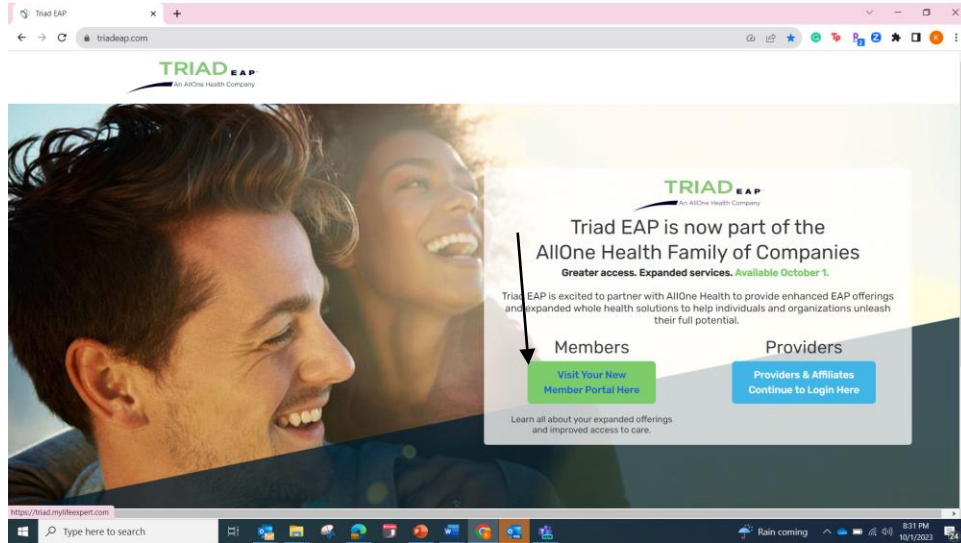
Triad EAP
triadeap.com

TRIAD EAP
An AllOne Health Company

TRIAD EAP
An AllOne Health Company

Triad EAP is now part of the AllOne Health Family of Companies

Greater access. Expanded services. Available October 1.

Triad EAP is excited to partner with AllOne Health to provide enhanced EAP offerings and expanded whole health solutions to help individuals and organizations unleash their full potential.

Members

Visit Your New Member Portal Here

Learn all about your expanded offerings and improved access to care.

Providers

Providers & Affiliates Continue to Login Here

https://triad.mylifeexpert.com

Type here to search

Rain coming

8:31 PM
10/1/2023